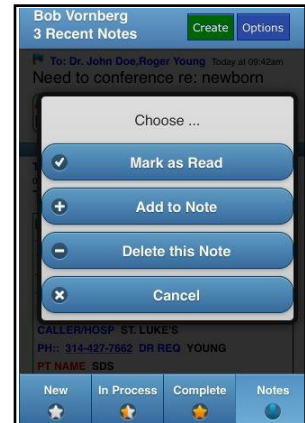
Bob Vornberg
3 Recent Notes

Create Options

To: Dr. John Doe,Roger Young Today at 09:42am
Need to conference re: newborn

Choose ...

Mark as Read

Add to Note

Delete this Note

Cancel

CALLER/HOSP ST. LUKE'S
PH:: 314-427-7662 DR REQ YOUNG
PT NAME SDS

New
In Process
Complete
Notes